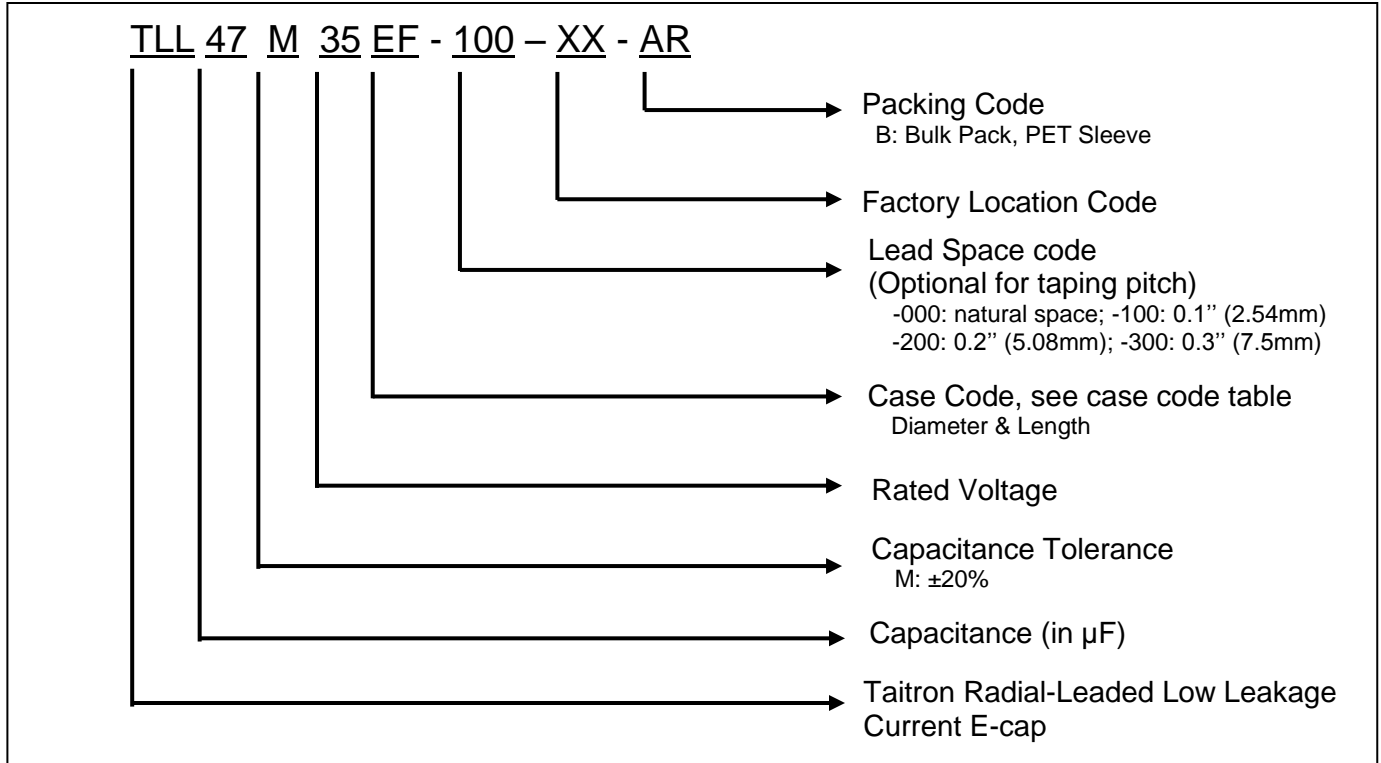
TLL 47 M 35 EF - 100 – XX - AR

Packing Code
B: Bulk Pack, PET Sleeve

Factory Location Code

Lead Space code
(Optional for taping pitch)
-000: natural space; -100: 0.1'' (2.54mm)
-200: 0.2'' (5.08mm); -300: 0.3'' (7.5mm)

Case Code, see case code table
Diameter & Length

Rated Voltage

Capacitance Tolerance
M: ±20%

Capacitance (in µF)

Taitron Radial-Leaded Low Leakage Current E-cap